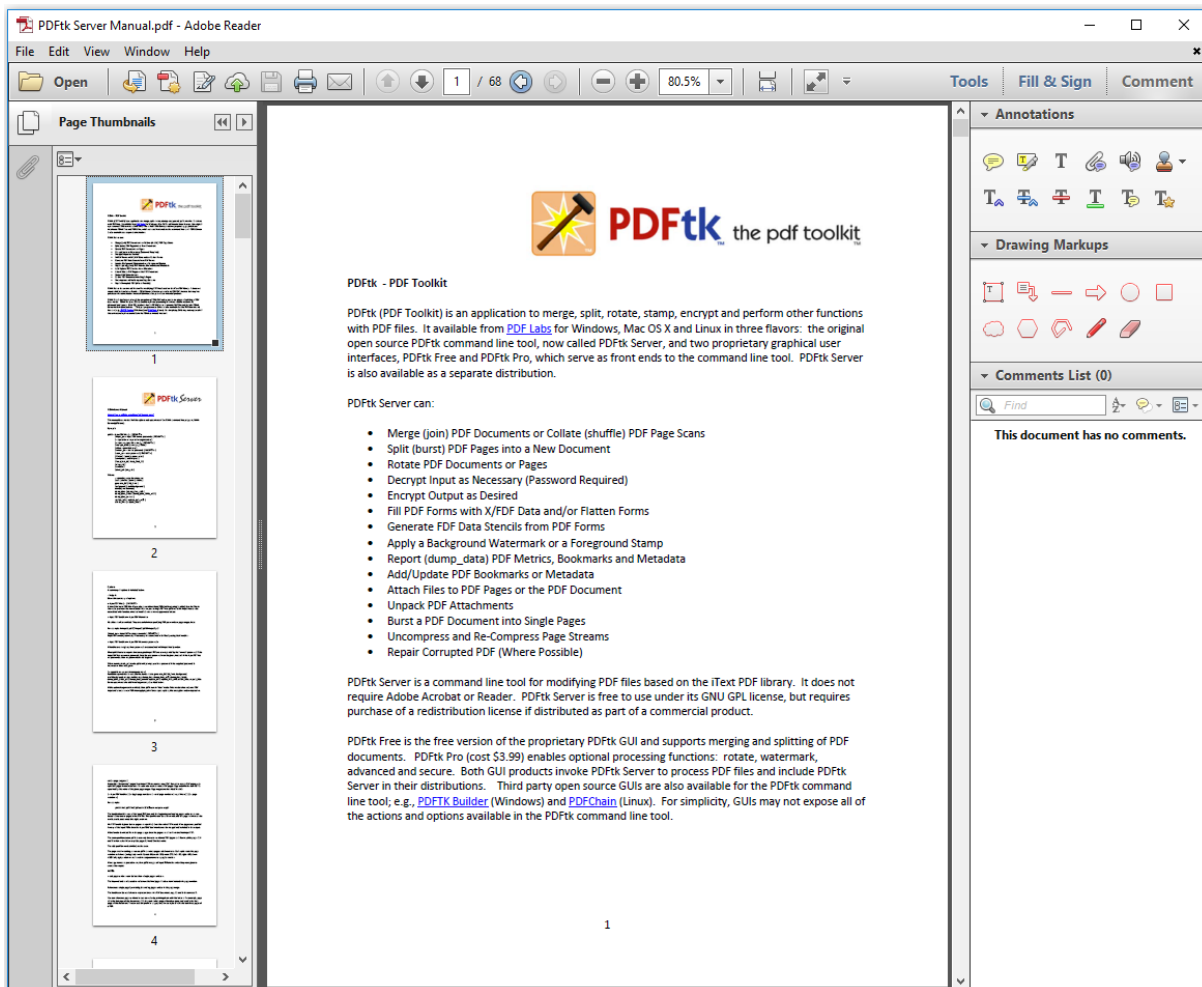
PDFtk Server Manual.pdf - Adobe Reader

File Edit View Window Help

Open 1 / 68 80.5% Tools Fill & Sign Comment

Page Thumbnails

1

2

3

4

PDFtk the pdf toolkit

PDFtk - PDF Toolkit

PDFtk (PDF Toolkit) is an application to merge, split, rotate, stamp, encrypt and perform other functions with PDF files. It available from PDF Labs for Windows, Mac OS X and Linux in three flavors: the original open source PDFtk command line tool, now called PDFtk Server, and two proprietary graphical user interfaces, PDFtk Free and PDFtk Pro, which serve as front ends to the command line tool. PDFtk Server is also available as a separate distribution.

PDFtk Server can:

- Merge (join) PDF Documents or Collate (shuffle) PDF Page Scans
- Split (burst) PDF Pages into a New Document
- Rotate PDF Documents or Pages
- Decrypt Input as Necessary (Password Required)
- Encrypt Output as Desired
- Fill PDF Forms with X/FDF Data and/or Flatten Forms
- Generate FDF Data Stencils from PDF Forms
- Apply a Background Watermark or a Foreground Stamp
- Report (dump_data) PDF Metrics, Bookmarks and Metadata
- Add/Update PDF Bookmarks or Metadata
- Attach Files to PDF Pages or the PDF Document
- Unpack PDF Attachments
- Burst a PDF Document into Single Pages
- Uncompress and Re-Compress Page Streams
- Repair Corrupted PDF (Where Possible)

PDFtk Server is a command line tool for modifying PDF files based on the iText PDF library. It does not require Adobe Acrobat or Reader. PDFtk Server is free to use under its GNU GPL license, but requires purchase of a redistribution license if distributed as part of a commercial product.

PDFtk Free is the free version of the proprietary PDFtk GUI and supports merging and splitting of PDF documents. PDFtk Pro (cost $3.99) enables optional processing functions: rotate, watermark, advanced and secure. Both GUI products invoke PDFtk Server to process PDF files and include PDFtk Server in their distributions. Third party open source GUIs are also available for the PDFtk command line tool; e.g., PDFTK Builder (Windows) and PDFChain (Linux). For simplicity, GUIs may not expose all of the actions and options available in the PDFtk command line tool.

1

Annotations

Drawing Markups

Comments List (0)

Find

This document has no comments.